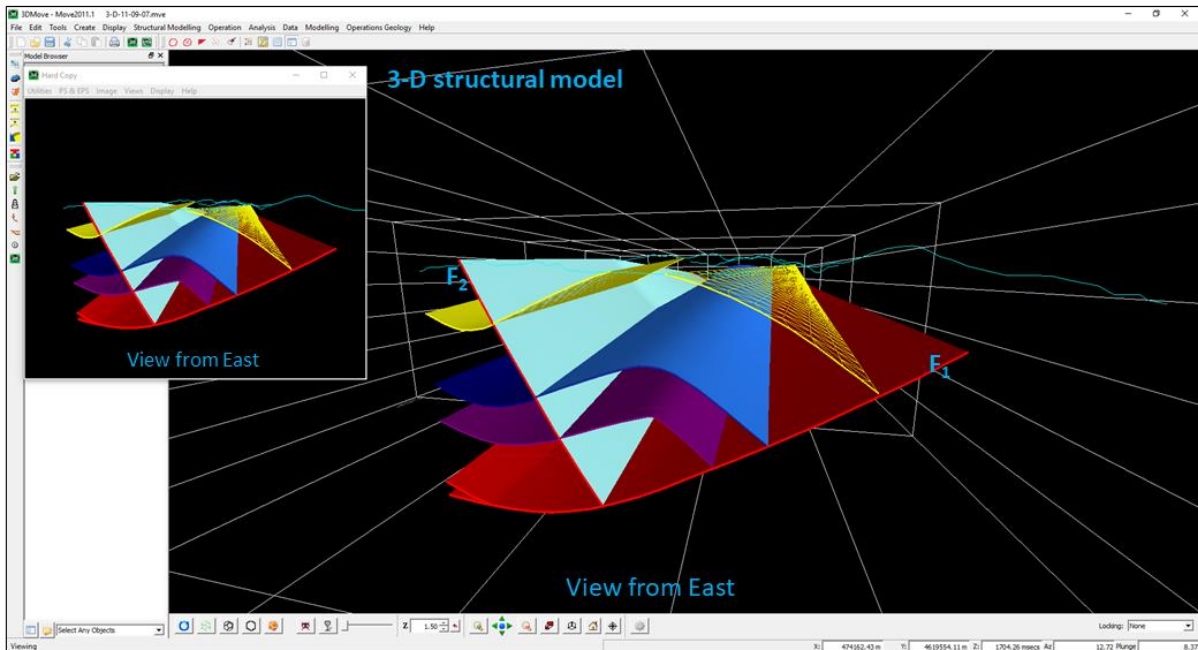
3DMove - Move2011.1 3-D-11-09-07.mve

File Edit Tools Create Display Structural Modelling Operation Analysis Data Modelling Operations Geology Help

Model Browser

Hard Copy

Utilities PS & EPS Image Views Display Help

3-D structural model

$F_2$

$F_1$

View from East

View from East

Select Any Objects

Z 1.50

Locking: None

Viewing

X: 474162.43 m Y: 4619554.11 m Z: 1704.26 msecs Az 12.72 Plunge 8.37